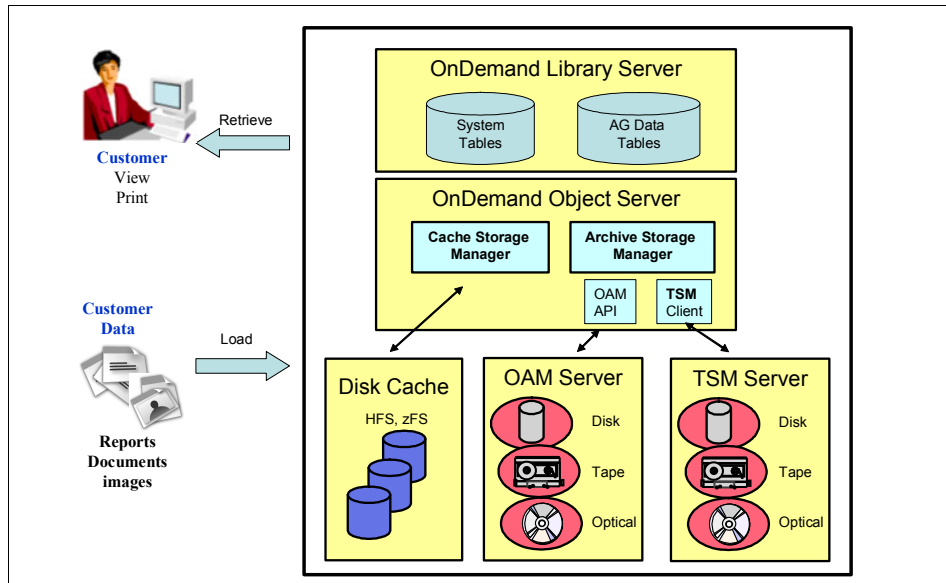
Retrieve

Customer
View
Print

Customer
Data

Load

Reports
Documents
images

OnDemand Library Server

System
Tables

AG Data
Tables

OnDemand Object Server

Cache Storage
Manager

Archive Storage
Manager

OAM
API

TSM
Client

Disk Cache

HFS, zFS

OAM Server

Disk

Tape

Optical

TSM Server

Disk

Tape

Optical